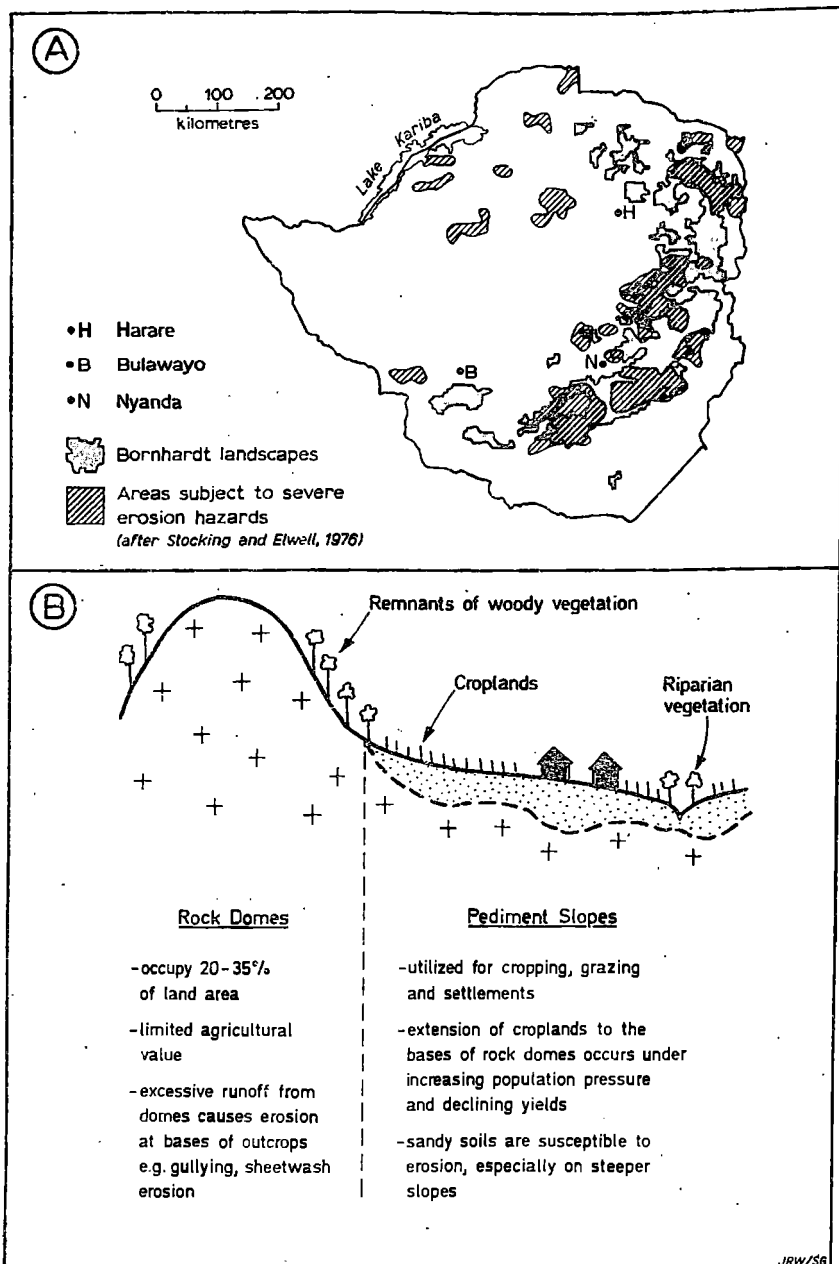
(A)

0 100 200
kilometres

Lake Kariba

•H

•H Harare

•B Bulawayo

•N Nyanda

Bornhardt landscapes

Areas subject to severe erosion hazards
(after Stocking and Elwell, 1976)

•B

N•

(B)

Remnants of woody vegetation

Croplands

Riparian vegetation

Rock Domes

-occupy 20-35% of land area

-limited agricultural value

-excessive runoff from domes causes erosion at bases of outcrops e.g. gullying, sheetwash erosion

Pediment Slopes

-utilized for cropping, grazing and settlements

-extension of croplands to the bases of rock domes occurs under increasing population pressure and declining yields

-sandy soils are susceptible to erosion, especially on steeper slopes

JRW/S6